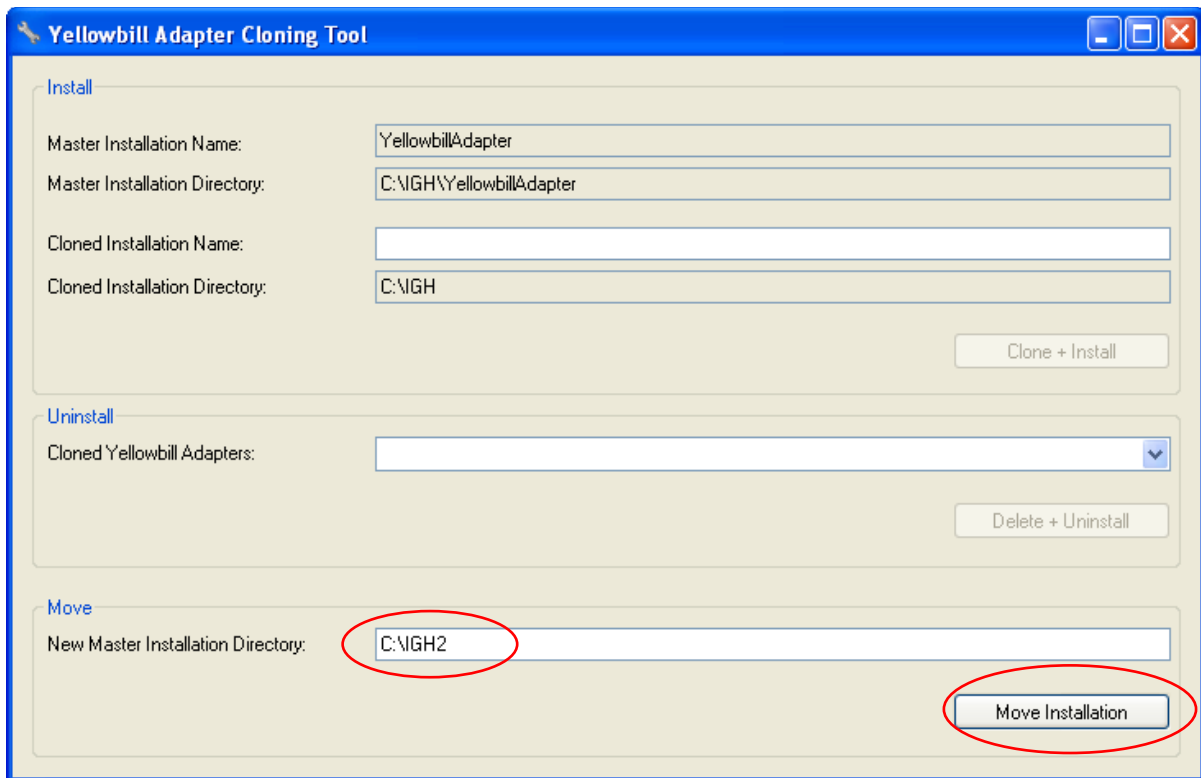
Yellowbill Adapter Cloning Tool

Install

Master Installation Name: YellowbillAdapter

Master Installation Directory: C:\IGH\YellowbillAdapter

Cloned Installation Name:

Cloned Installation Directory: C:\IGH

Clone + Install

Uninstall

Cloned Yellowbill Adapters:

Delete + Uninstall

Move

New Master Installation Directory: C:\IGH2

Move Installation